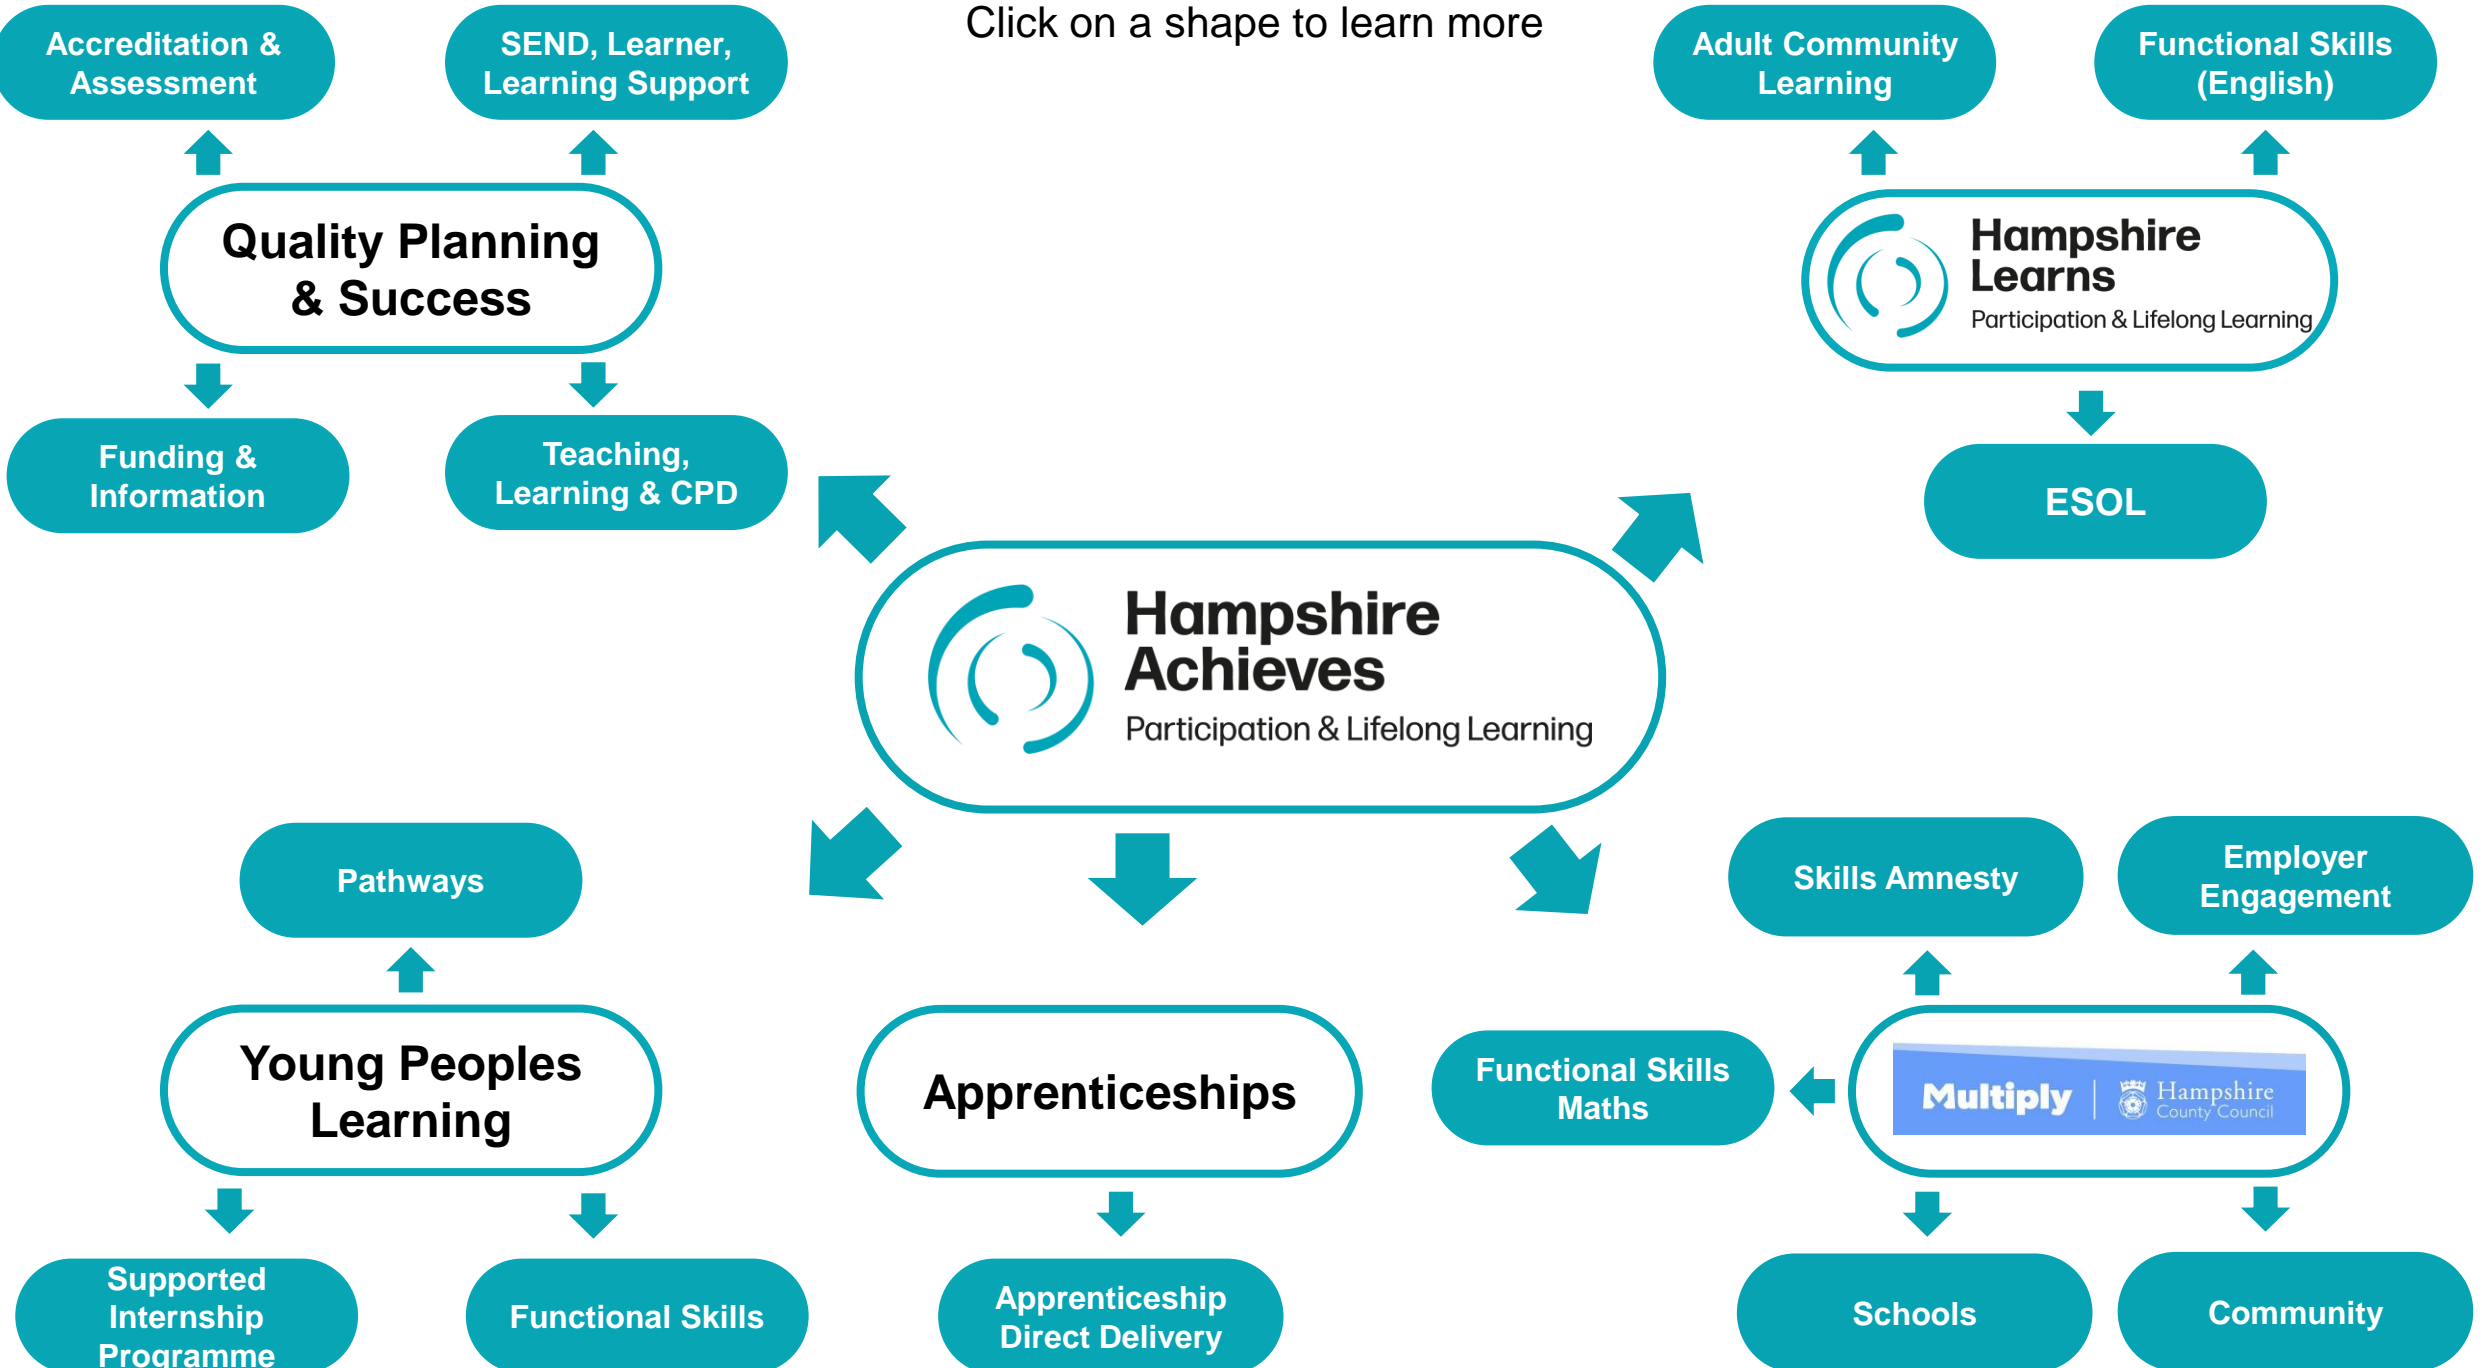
Click on a shape to learn more

Accreditation & Assessment

SEND, Learner, Learning Support

Quality Planning & Success

Funding & Information

Teaching, Learning & CPD

Adult Community Learning

Functional Skills (English)

Hampshire Learns
Participation & Lifelong Learning

ESOL

Hampshire Achieves
Participation & Lifelong Learning

Pathways

Young Peoples Learning

Supported Internship Programme

Functional Skills

Apprenticeships

Apprenticeship Direct Delivery

Skills Amnesty

Employer Engagement

Functional Skills Maths

Multiply | Hampshire County Council

Schools

Community